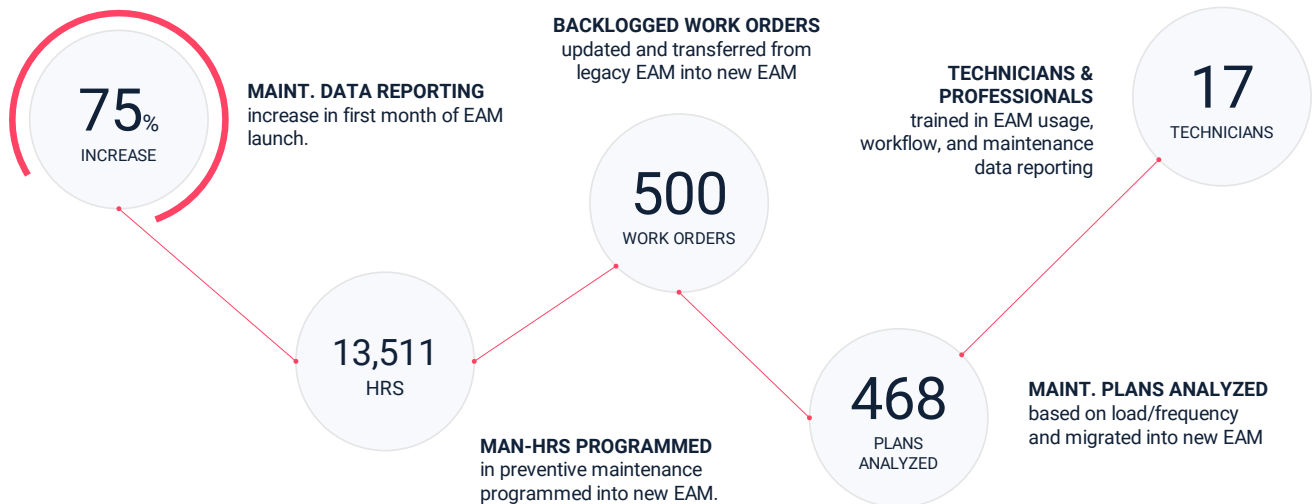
75%
INCREASE

MAINT. DATA REPORTING
increase in first month of EAM launch.

BACKLOGGED WORK ORDERS
updated and transferred from legacy EAM into new EAM

500
WORK ORDERS

TECHNICIANS & PROFESSIONALS
trained in EAM usage, workflow, and maintenance data reporting

17
TECHNICIANS

13,511
HRS

MAN-HRS PROGRAMMED
in preventive maintenance programmed into new EAM.

468
PLANS ANALYZED

MAINT. PLANS ANALYZED
based on load/frequency and migrated into new EAM